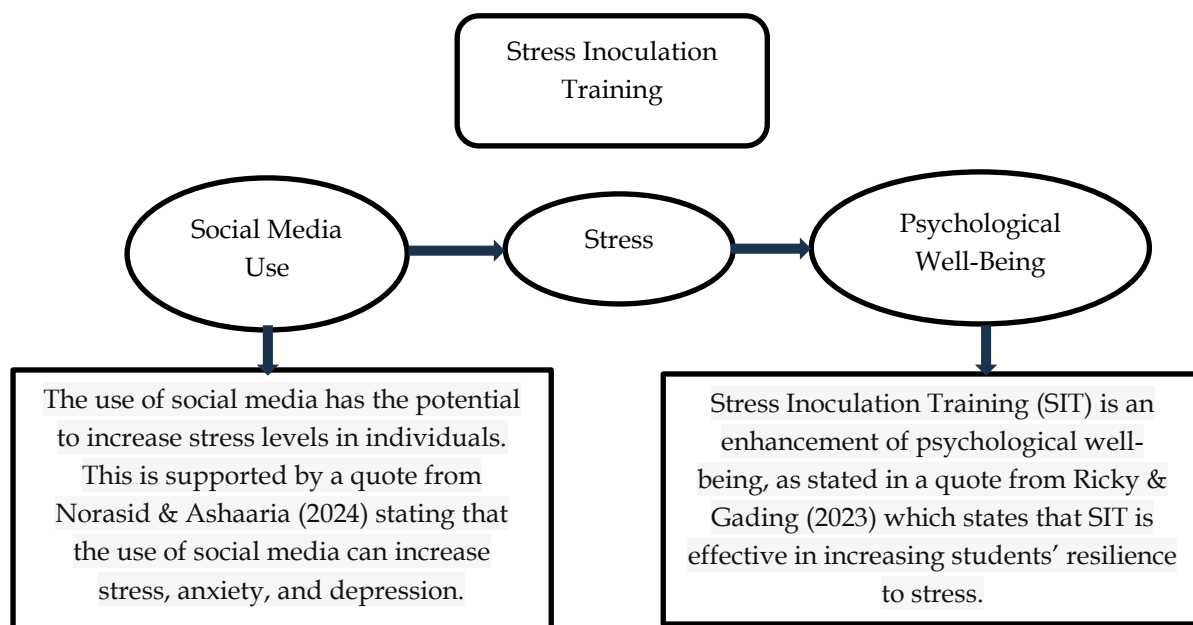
Stress Inoculation Training

Social Media Use

Stress

Psychological Well-Being

The use of social media has the potential to increase stress levels in individuals. This is supported by a quote from Norasid & Ashaaria (2024) stating that the use of social media can increase stress, anxiety, and depression.

Stress Inoculation Training (SIT) is an enhancement of psychological well-being, as stated in a quote from Ricky & Gading (2023) which states that SIT is effective in increasing students' resilience to stress.